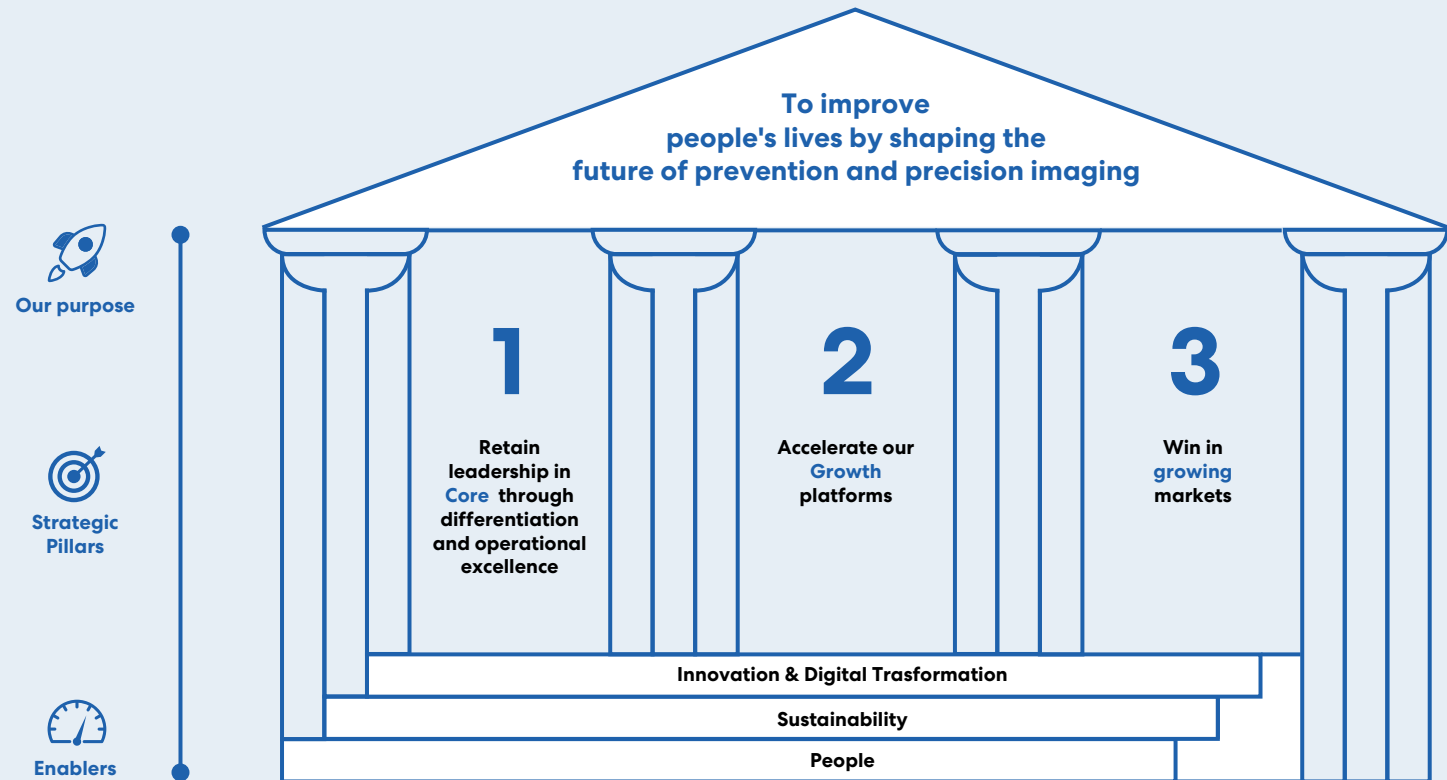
To improve people's lives by shaping the future of prevention and precision imaging

Our purpose

Strategic Pillars

Enablers

1

Retain leadership in Core through differentiation and operational excellence

2

Accelerate our Growth platforms

3

Win in growing markets

Innovation & Digital Trasformation

Sustainability

People